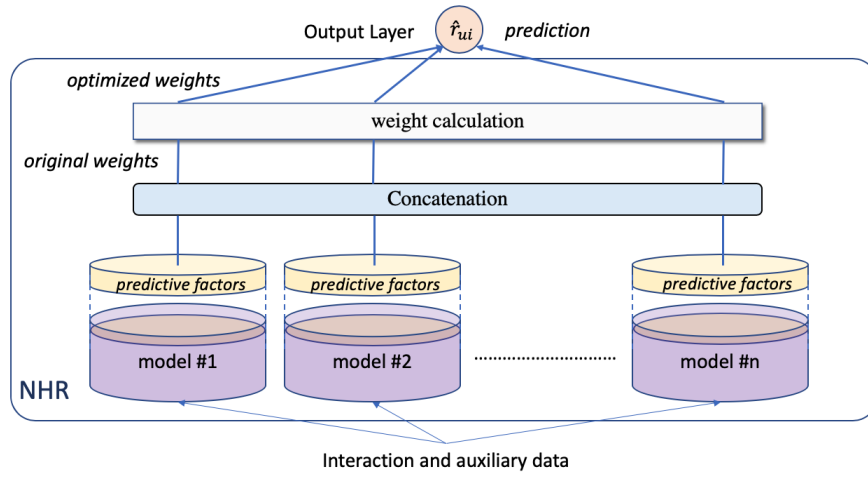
Output Layer $\hat{r}_{ui}$ prediction

optimized weights

weight calculation

original weights

Concatenation

predictive factors

predictive factors

predictive factors

model #1

model #2

model #n

NHR

Interaction and auxiliary data